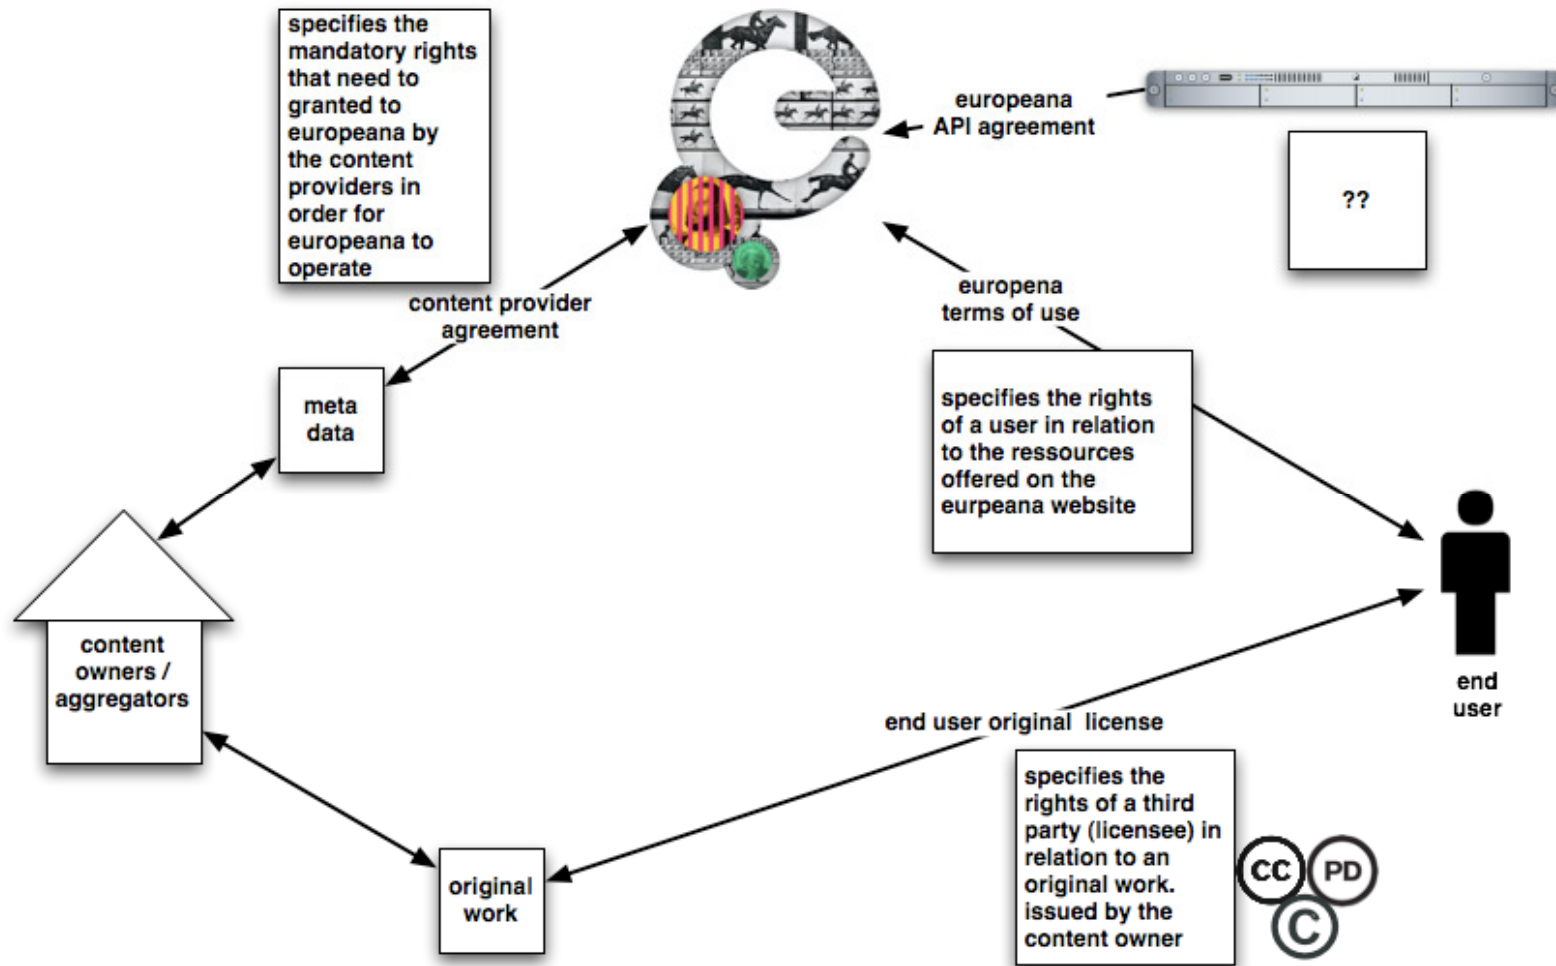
specifies the mandatory rights that need to granted to europeana by the content providers in order for europeana to operate

europeana
API agreement

??

content provider
agreement

europena
terms of use

meta
data

specifies the rights of a user in relation to the ressources offered on the eurpeana website

content
owners /
aggregators

end
user

end user original license

specifies the rights of a third party (licensee) in relation to an original work. issued by the content owner

original
work

CC
PD
C